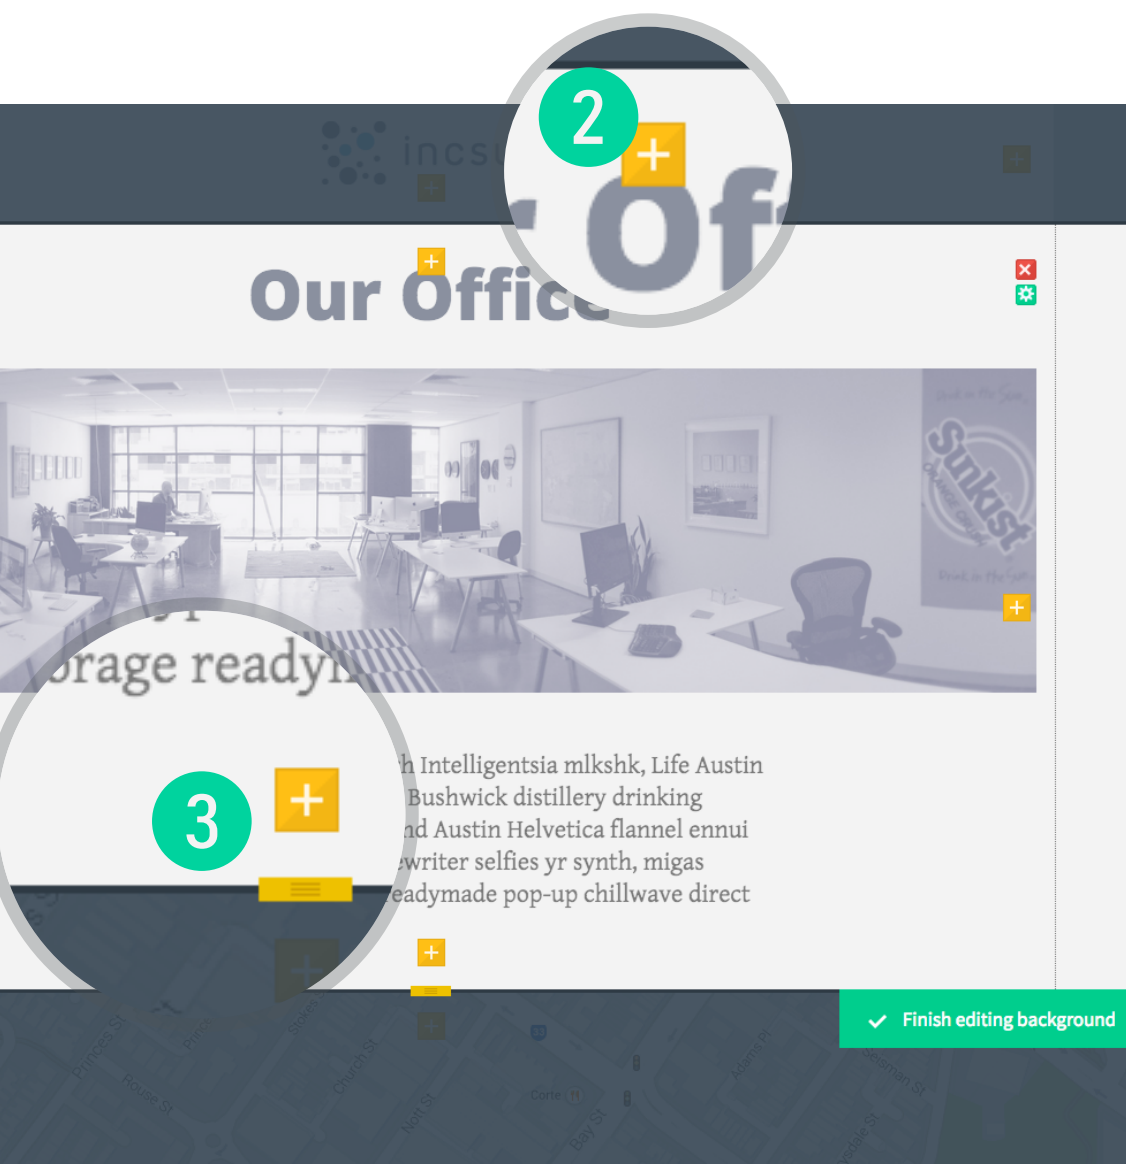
2

incsu

Of

Our Office

Sunkist

orage ready

3

h Intelligentsia mlkshk, Life Austin Bushwick distillery drinking nd Austin Helvetica flannel ennui ewriter selfies yr synth, migas readymade pop-up chillwave direct

Finish editing background

Princes St

Rouse St

Church St

Nott St

Bay St

Adams Pl

Corte

Stokes St